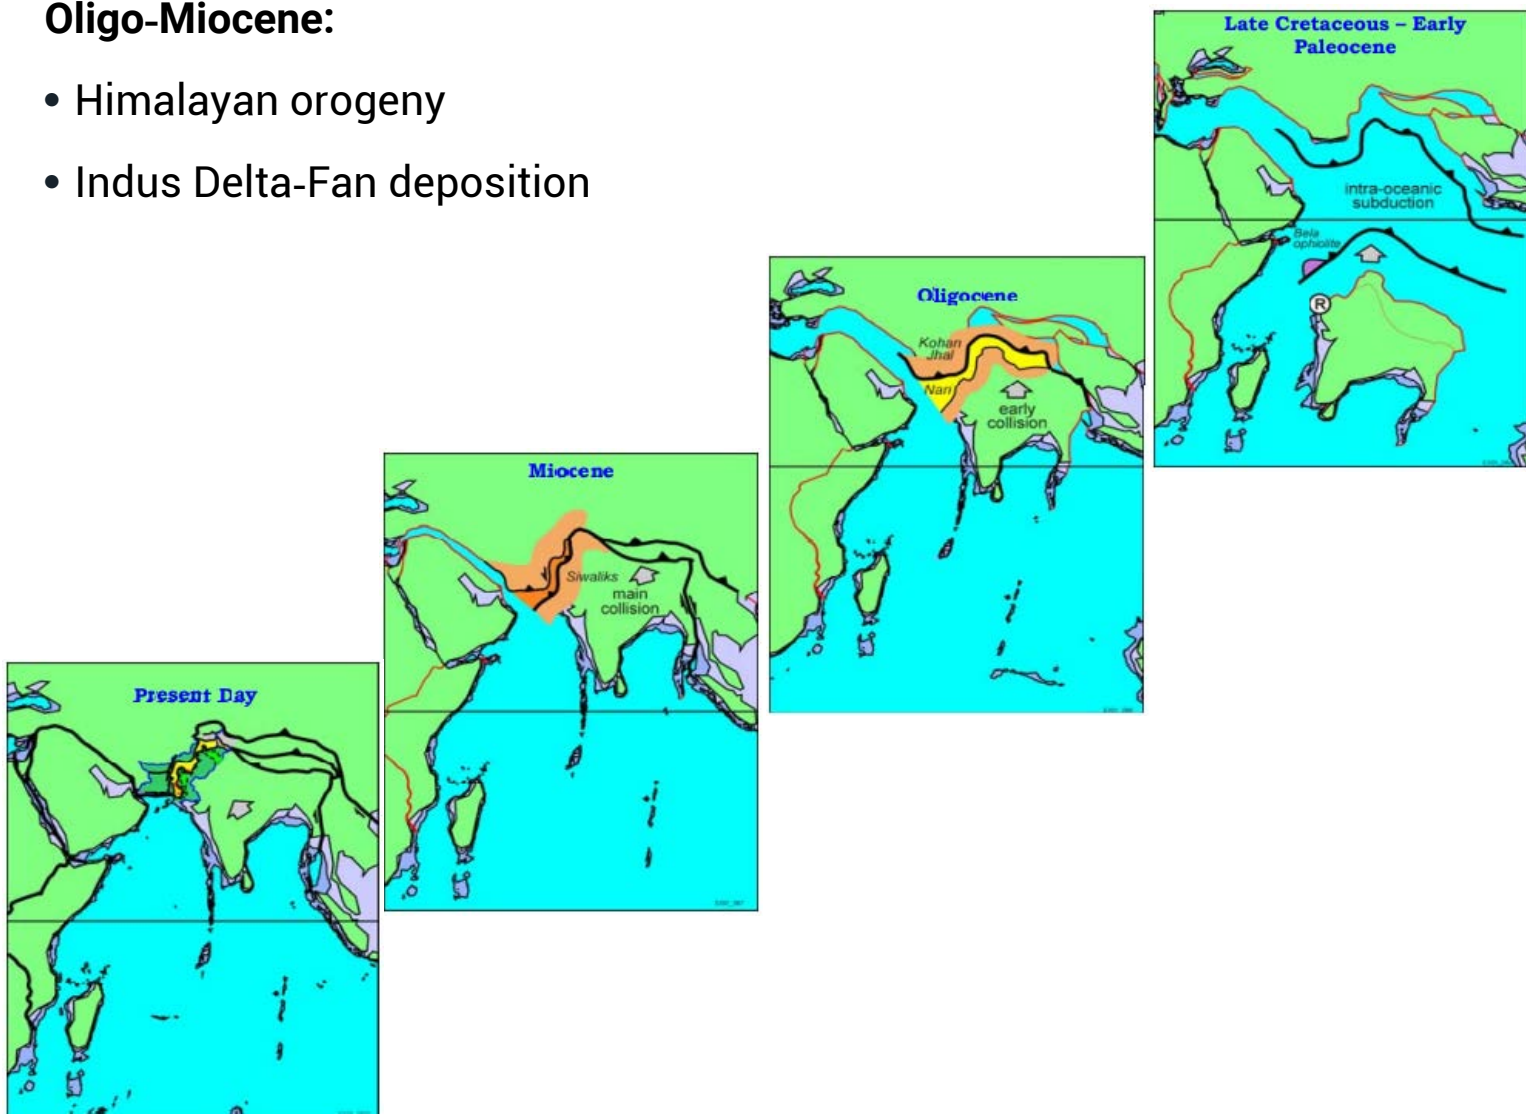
**Oligo-Miocene:**

• Himalayan orogeny

• Indus Delta-Fan deposition

Late Cretaceous – Early Paleocene

intra-oceanic subduction

Bela ophiolite

R

Oligocene

Kohat Jhal

Nari

early collision

Miocene

Siwaliks

main collision

Present Day